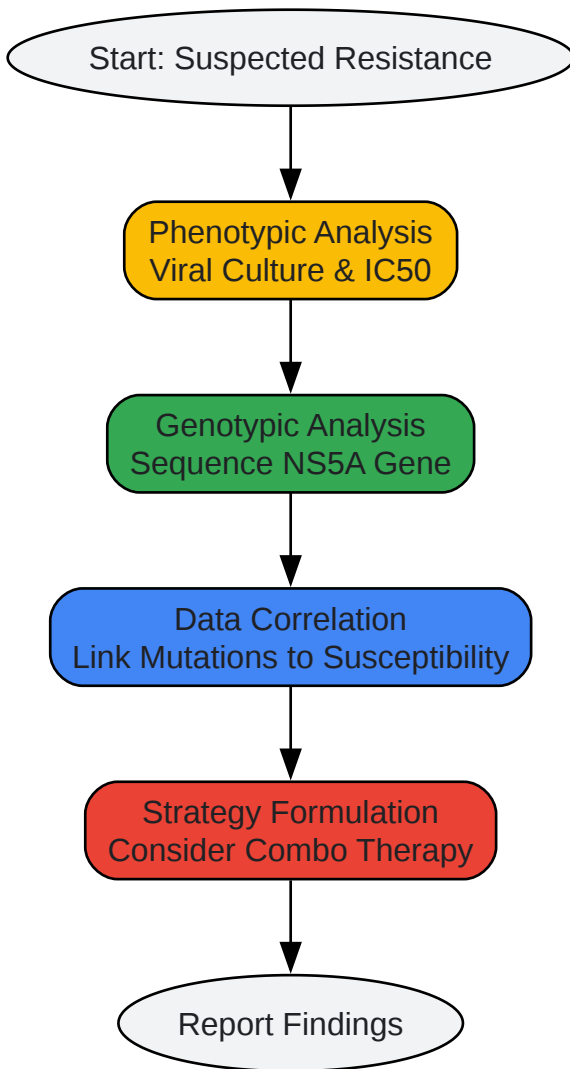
Start: Suspected Resistance

Phenotypic Analysis
Viral Culture & IC50

Genotypic Analysis
Sequence NS5A Gene

Data Correlation
Link Mutations to Susceptibility

Strategy Formulation
Consider Combo Therapy

Report Findings